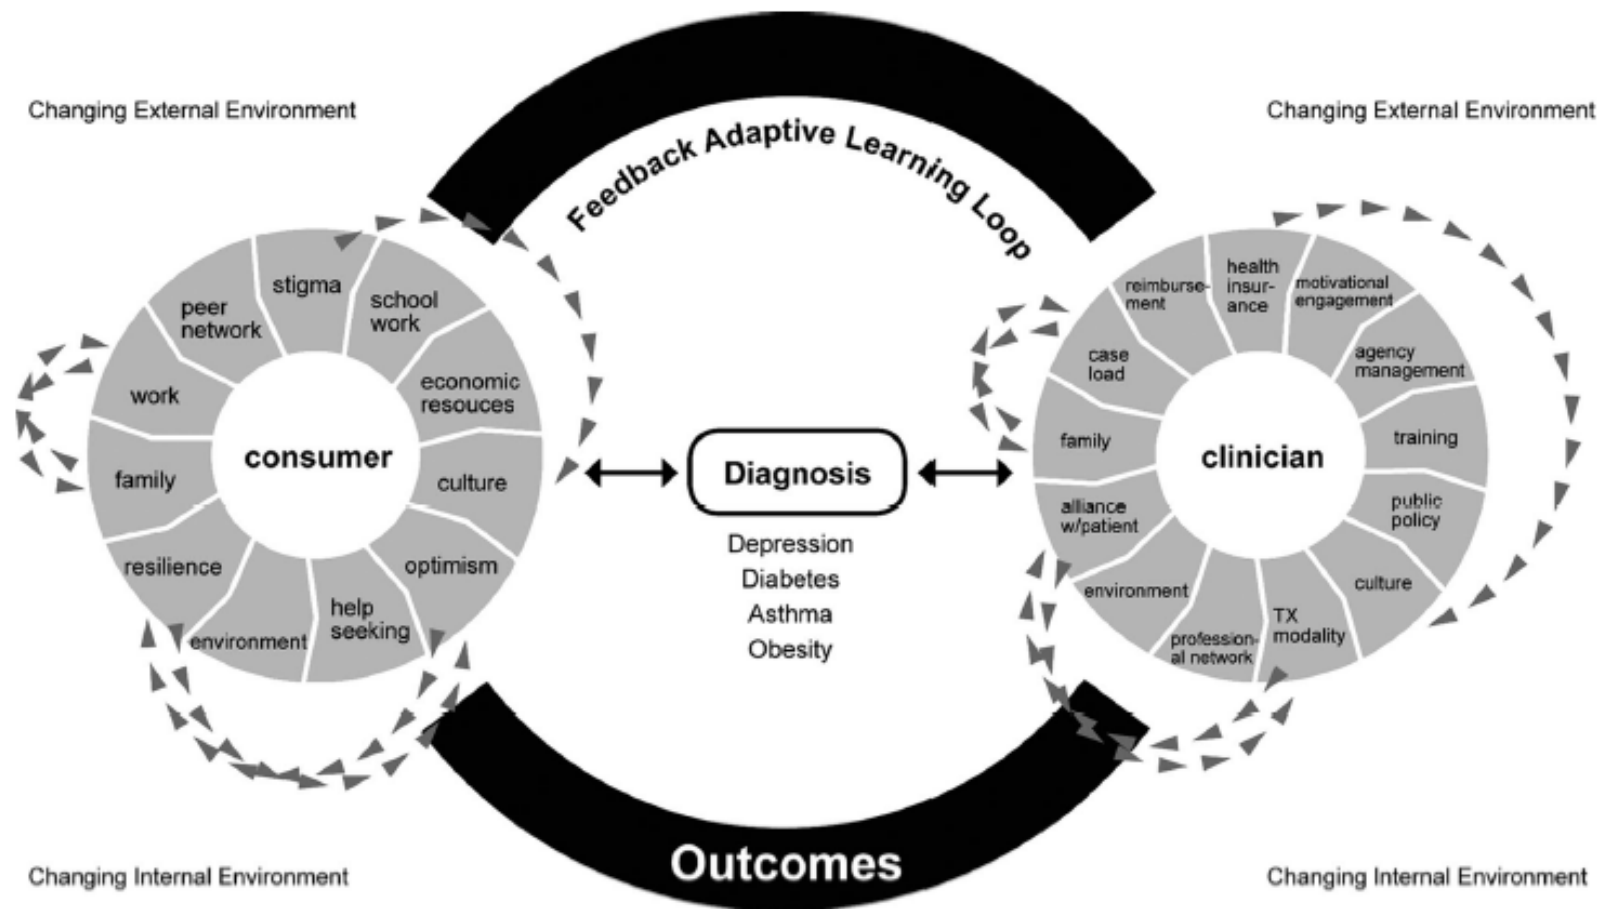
Changing External Environment

Changing External Environment

Feedback Adaptive Learning Loop

stigma
school work
economic resouces
culture
optimism
help seeking
environment
resilience
family
work
peer network
consumer

Diagnosis

Depression
Diabetes
Asthma
Obesity

health insurance
motivational engagement
agency management
training
public policy
culture
TX modality
professional network
environment
alliance w/patient
family
case load
reimbursement
clinician

Outcomes

Changing Internal Environment

Changing Internal Environment